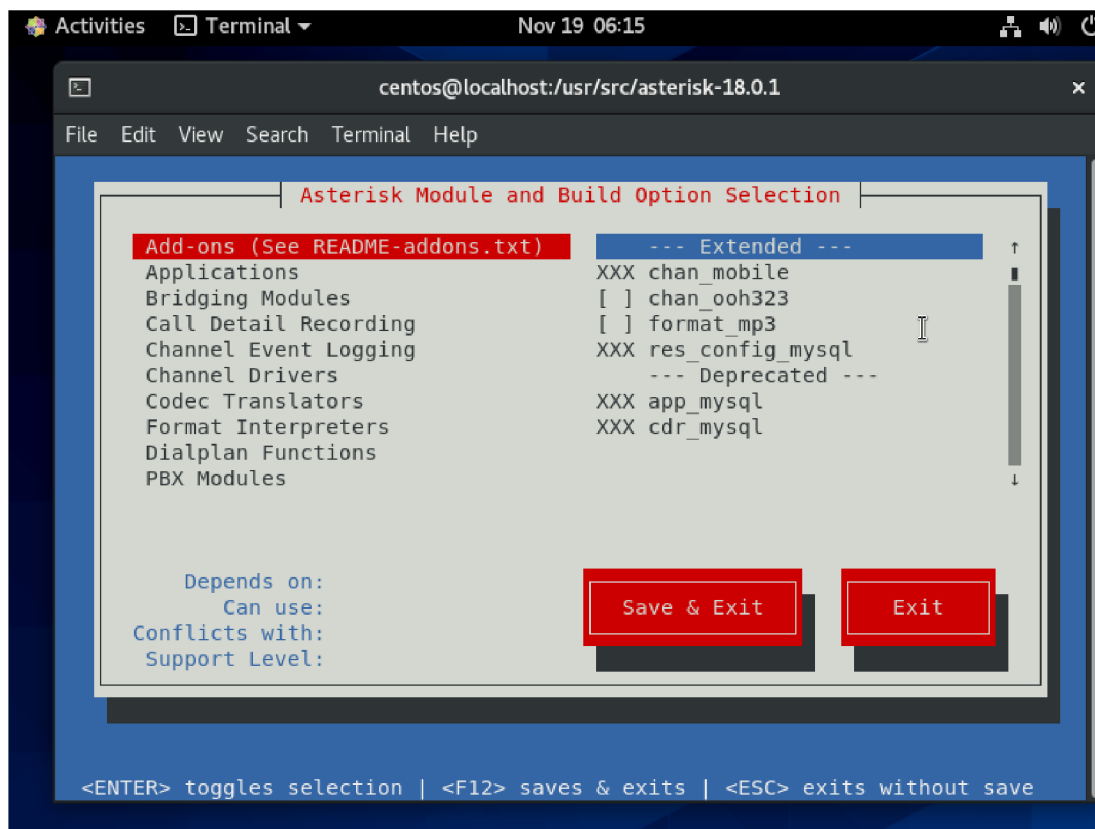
Activities Terminal ▾ Nov 19 06:15

centos@localhost:/usr/src/asterisk-18.0.1

File Edit View Search Terminal Help

Asterisk Module and Build Option Selection

Add-ons (See README-addons.txt)
Applications
Bridging Modules
Call Detail Recording
Channel Event Logging
Channel Drivers
Codec Translators
Format Interpreters
Dialplan Functions
PBX Modules

--- Extended ---
XXX chan_mobile
[ ] chan_ooh323
[ ] format_mp3
XXX res_config_mysql
--- Deprecated ---
XXX app_mysql
XXX cdr_mysql

Depends on:
Can use:
Conflicts with:
Support Level:

Save & Exit

Exit

<ENTER> toggles selection | <F12> saves & exits | <ESC> exits without save